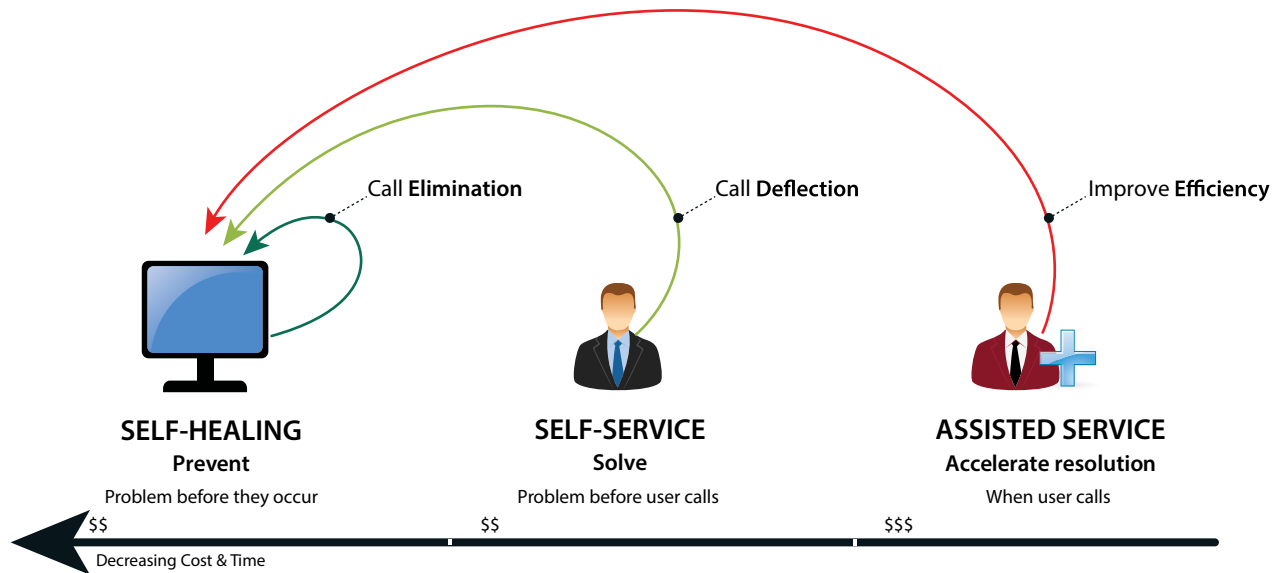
Call **Elimination**

Call **Deflection**

Improve **Efficiency**

SELF-HEALING
Prevent
Problem before they occur

SELF-SERVICE
Solve
Problem before user calls

ASSISTED SERVICE
Accelerate resolution
When user calls

$$

$$

$$$

Decreasing Cost & Time